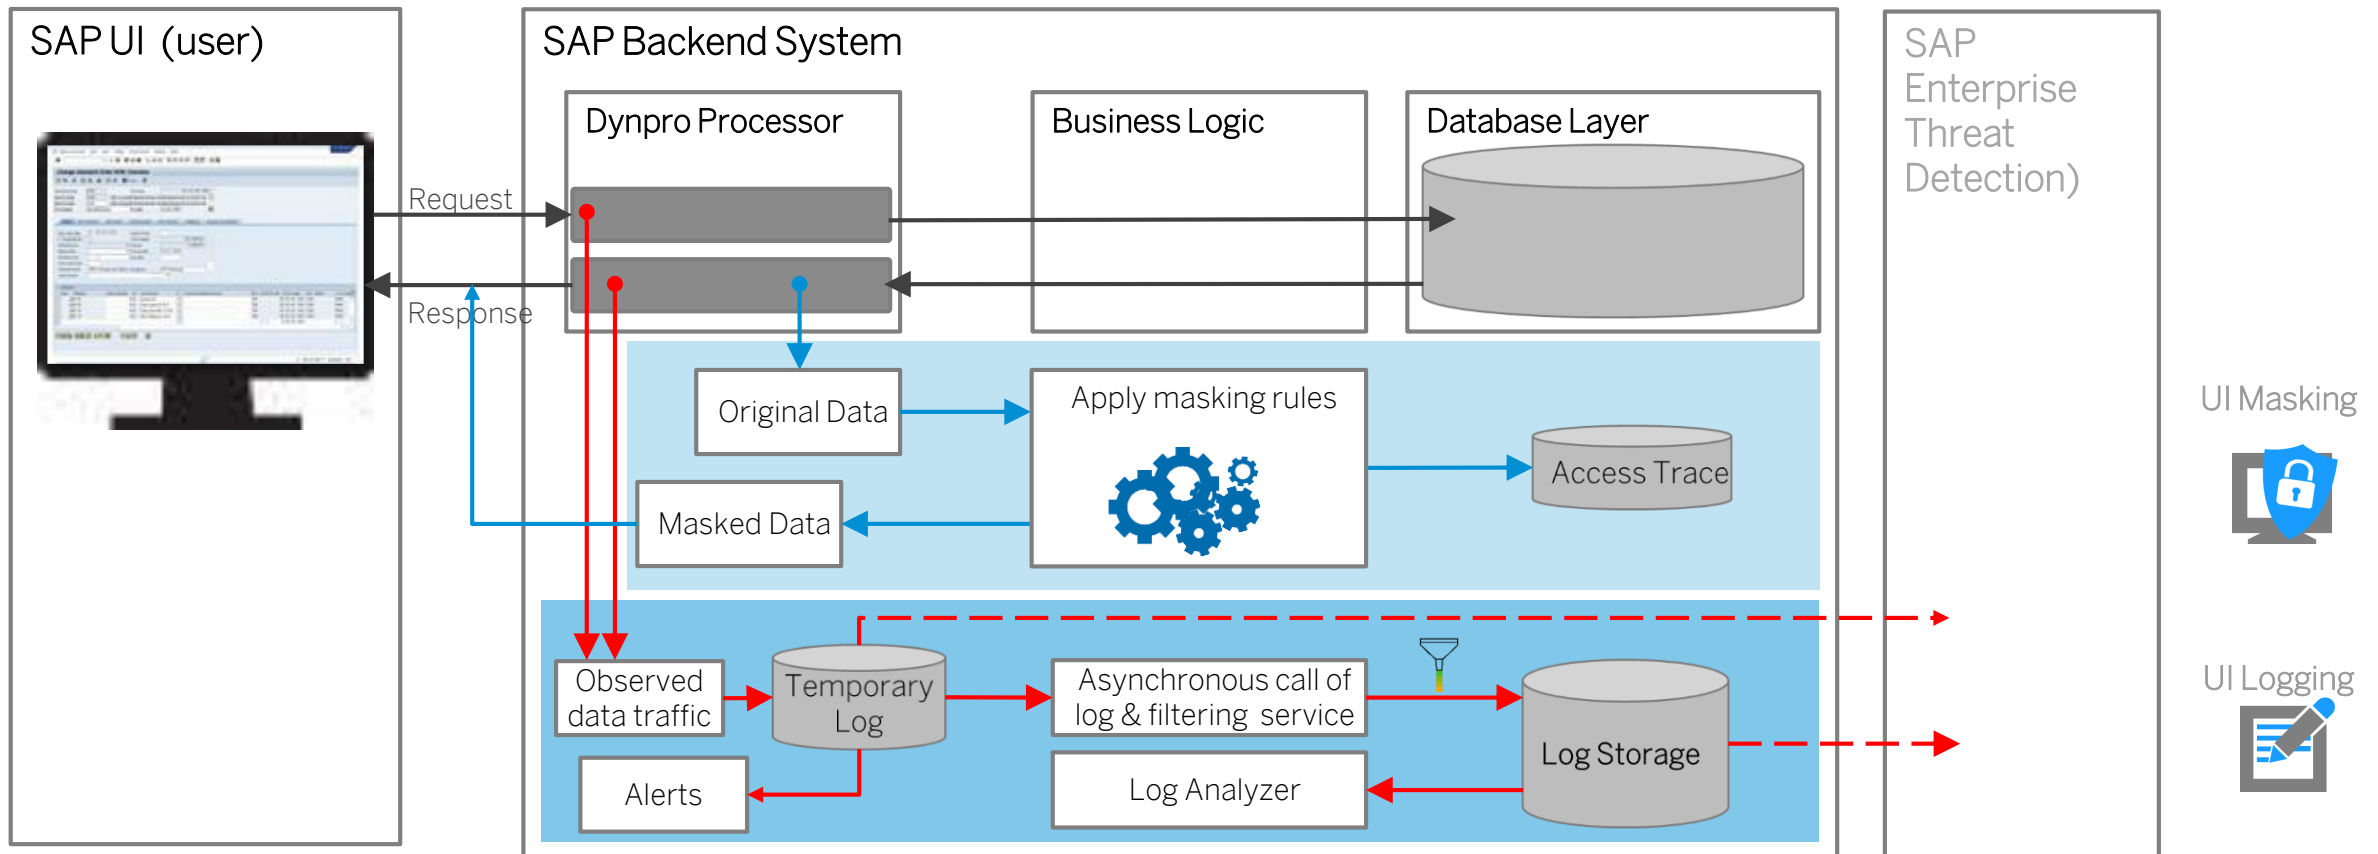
SAP UI (user)

Request

Response

SAP Backend System

Dynpro Processor

Business Logic

Database Layer

Original Data

Apply masking rules

Access Trace

Masked Data

Observed data traffic

Temporary Log

Asynchronous call of log & filtering service

Log Storage

Alerts

Log Analyzer

SAP Enterprise Threat Detection)

UI Masking

UI Logging